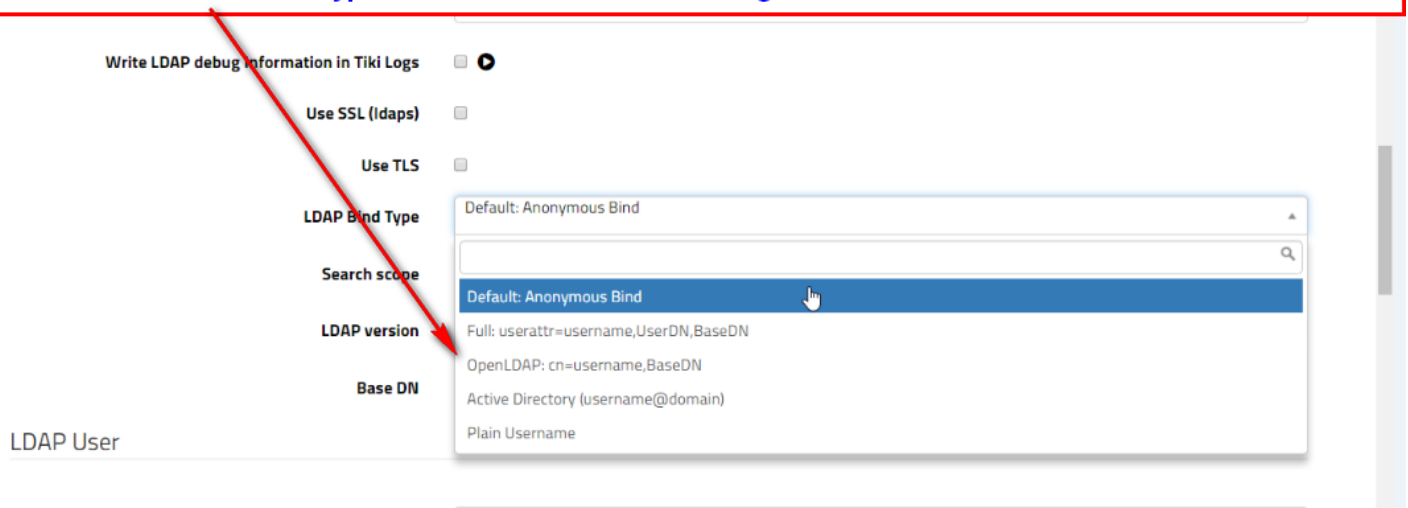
Write LDAP debug information in Tiki Logs

Use SSL (ldaps)

Use TLS

LDAP Bind Type

Default: Anonymous Bind

Search scope

Default: Anonymous Bind

LDAP version

Full: userattr=username,UserDN,BaseDN

OpenLDAP: cn=username,BaseDN

Base DN

Active Directory (username@domain)

Plain Username

LDAP User